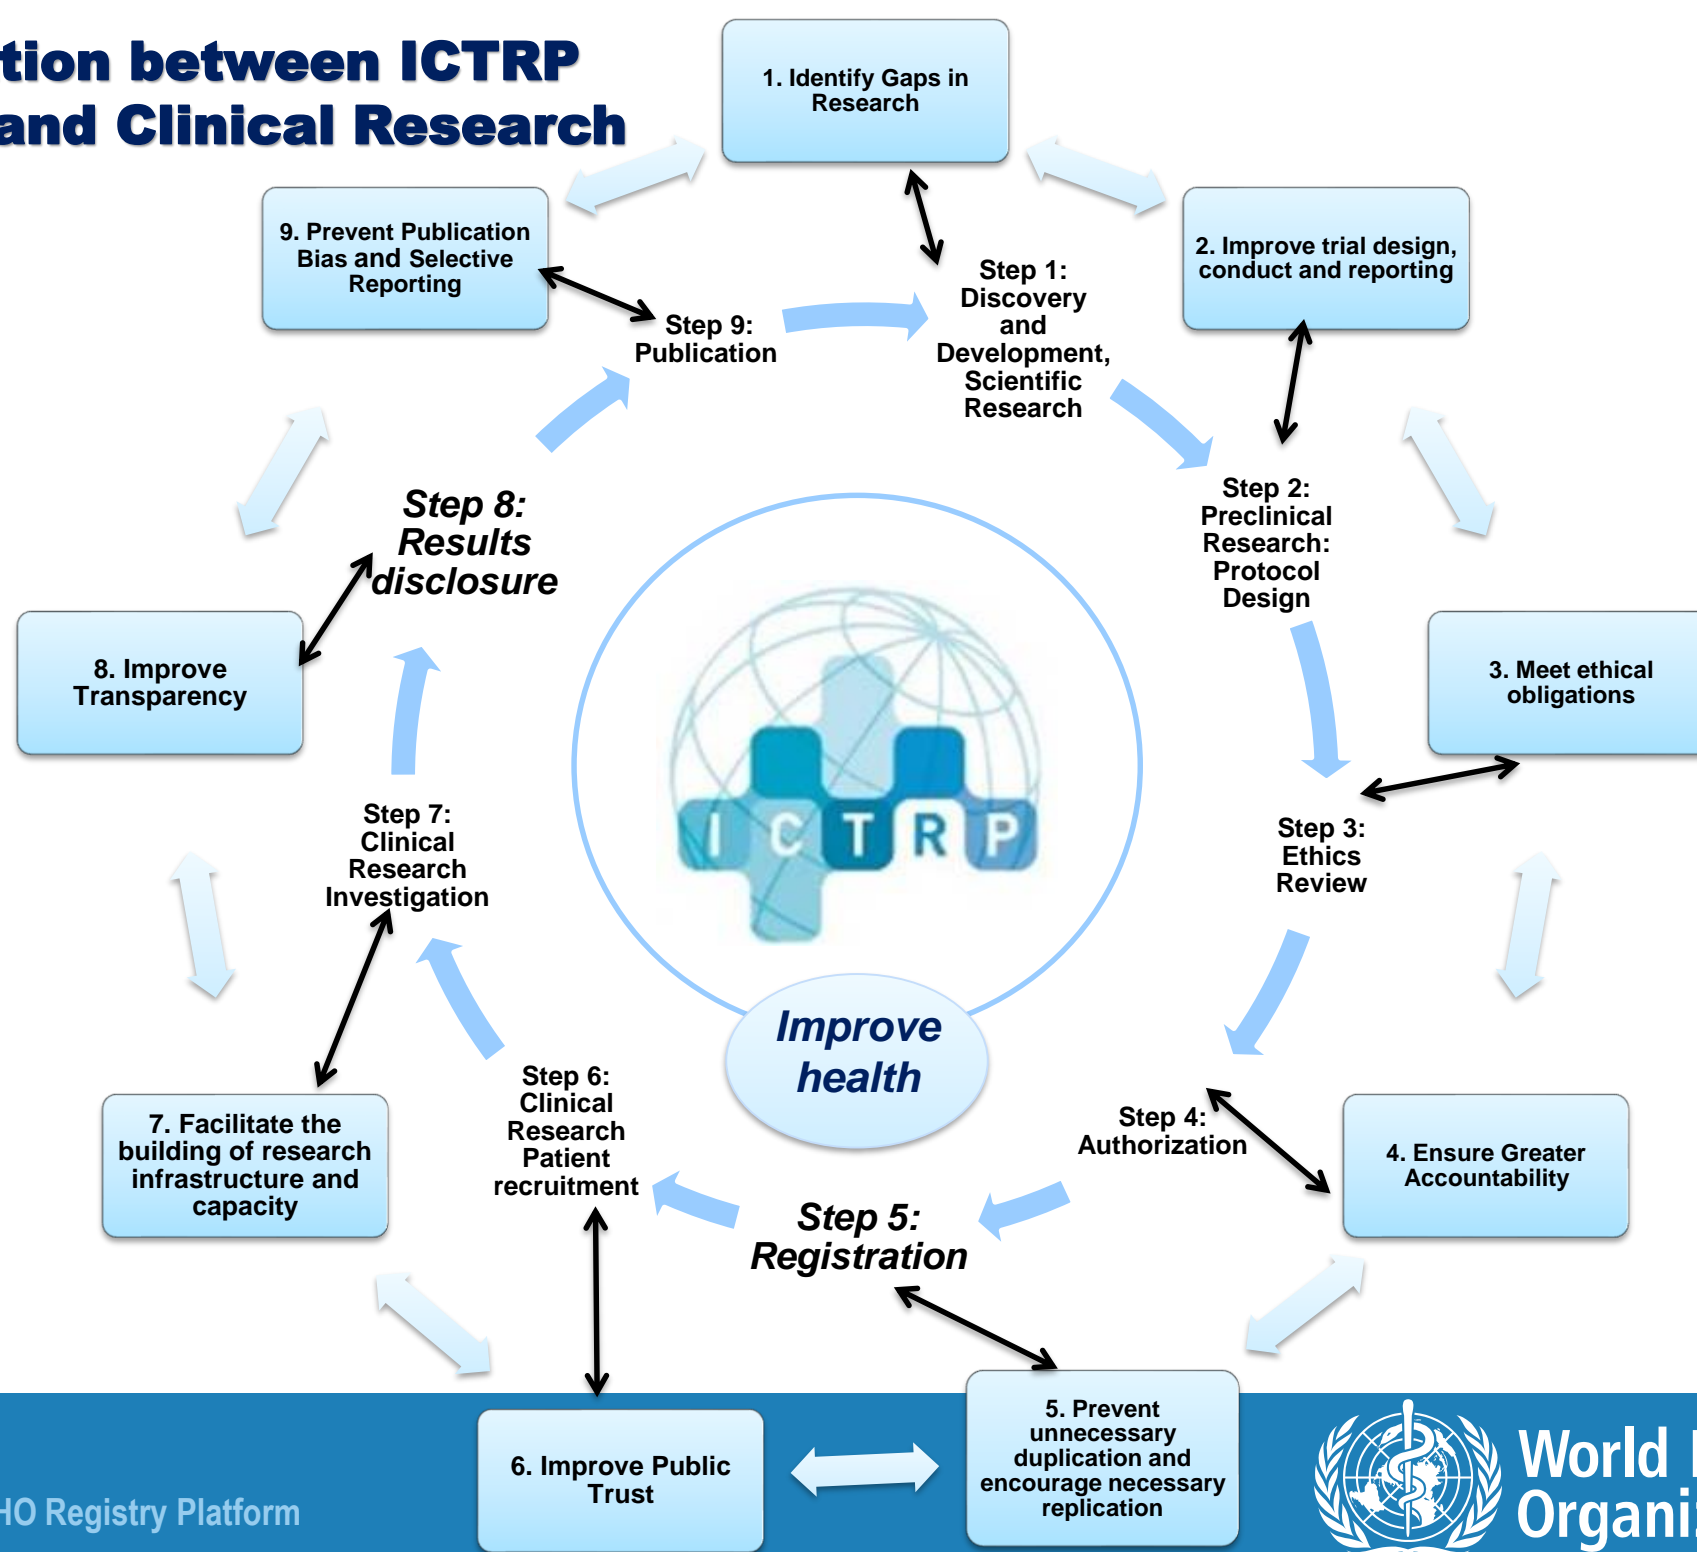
tion between ICTRP
and Clinical Research

1. Identify Gaps in Research

2. Improve trial design, conduct and reporting

3. Meet ethical obligations

4. Ensure Greater Accountability

5. Prevent unnecessary duplication and encourage necessary replication

6. Improve Public Trust

7. Facilitate the building of research infrastructure and capacity

8. Improve Transparency

9. Prevent Publication Bias and Selective Reporting

Step 1: Discovery and Development, Scientific Research

Step 2: Preclinical Research: Protocol Design

Step 3: Ethics Review

Step 4: Authorization

Step 5: Registration

Step 6: Clinical Research Patient recruitment

Step 7: Clinical Research Investigation

Step 8: Results disclosure

Step 9: Publication

ICTRP

Improve health

HO Registry Platform

World
Organi